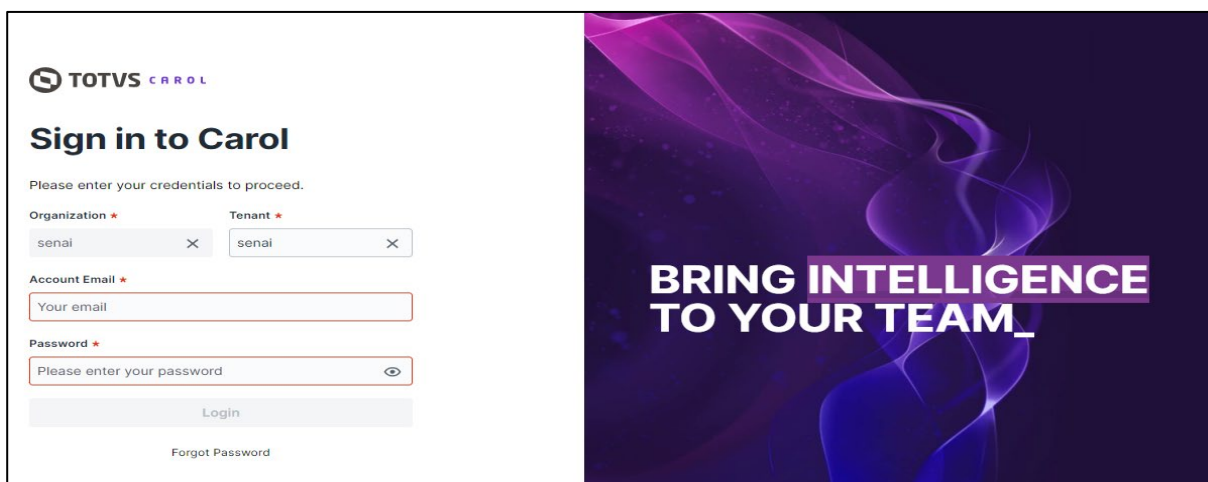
TOTVS CAROL

Sign in to Carol

Please enter your credentials to proceed.

Organization *
senai ×

Tenant *
senai ×

Account Email *
Your email

Password *
Please enter your password

Login

Forgot Password

BRING INTELLIGENCE TO YOUR TEAM_